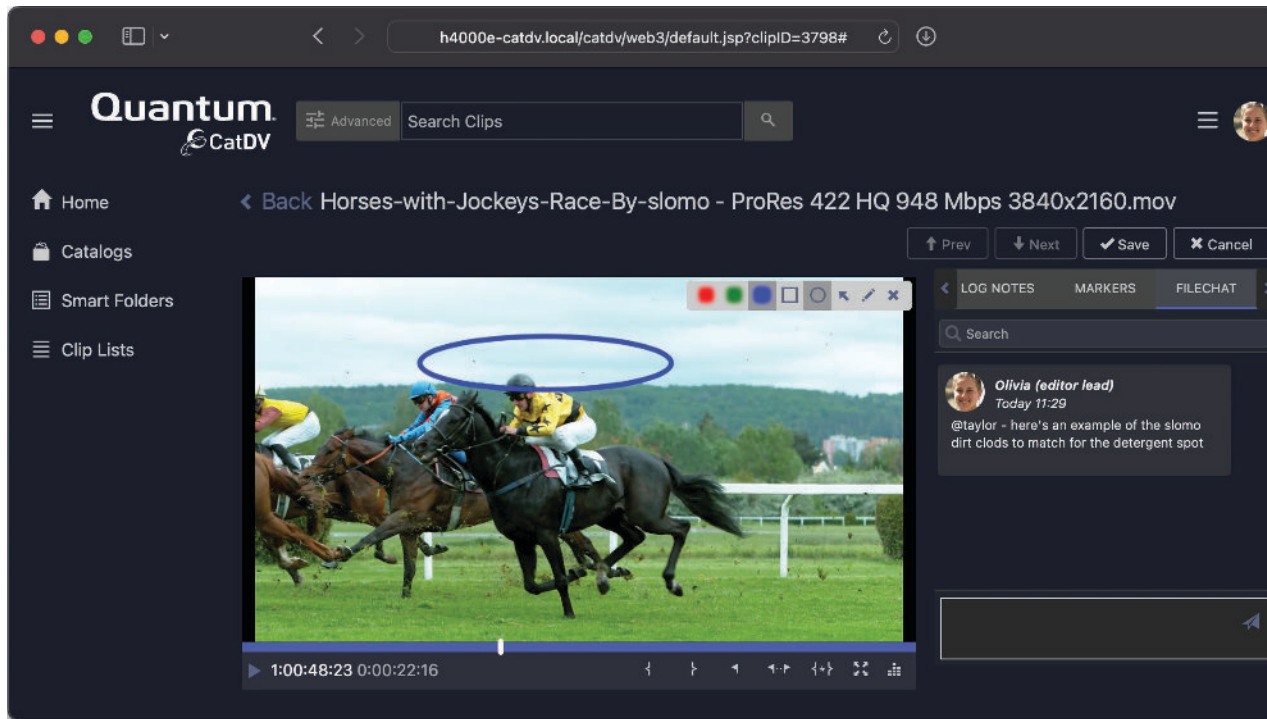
h4000e-catdv.local/catdv/web3/default.jsp?clipID=3798#

Quantum.
CatDV

Advanced Search Clips

Home
Catalogs
Smart Folders
Clip Lists

< Back Horses-with-Jockeys-Race-By-slomo - ProRes 422 HQ 948 Mbps 3840x2160.mov

Prev Next Save Cancel

LOG NOTES MARKERS FILECHAT

Search

Olivia (editor lead)
Today 11:29
@taylor - here's an example of the slomo dirt clods to match for the detergent spot

1:00:48:23 0:00:22:16